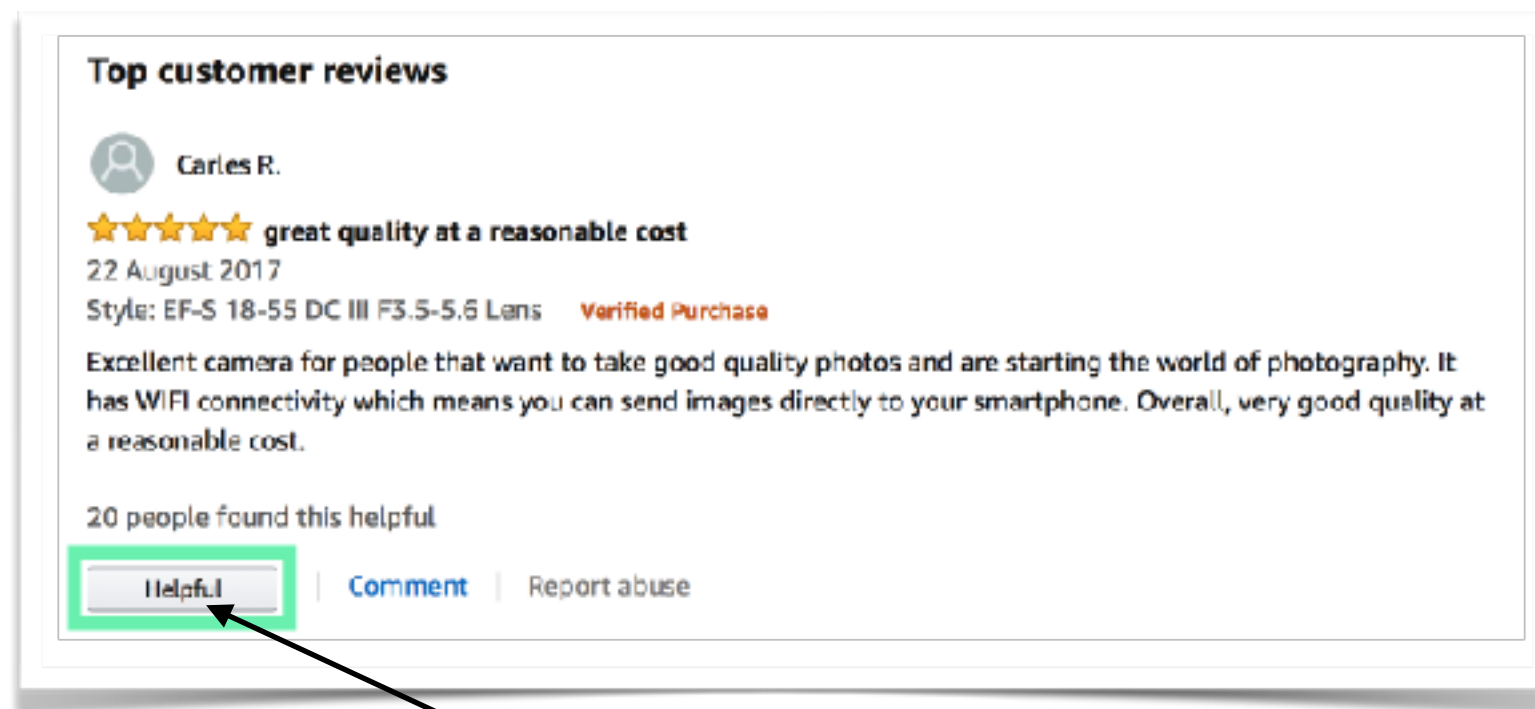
Top customer reviews

Carles R.

great quality at a reasonable cost

22 August 2017

Style: EF-S 18-55 DC III F3.5-5.6 Lens Verified Purchase

Excellent camera for people that want to take good quality photos and are starting the world of photography. It has WIFI connectivity which means you can send images directly to your smartphone. Overall, very good quality at a reasonable cost.

20 people found this helpful

Helpful | Comment | Report abuse